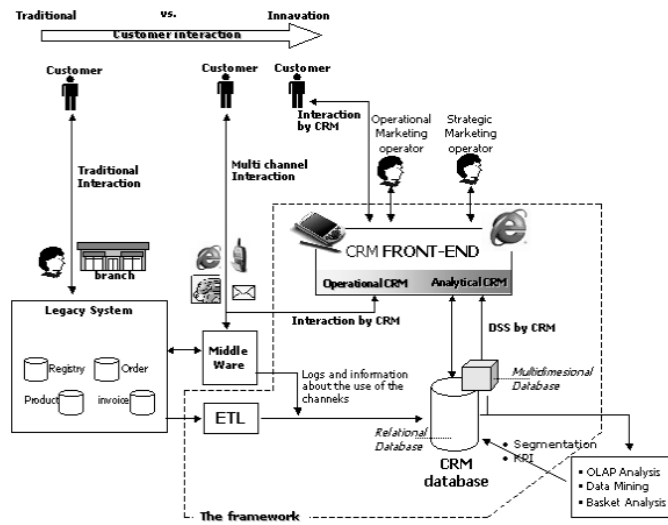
Traditional vs. Innavation

Customer interaction

Customer

Customer

Customer

Interaction by CRM

Operational Marketing operator

Strategic Marketing operator

Traditional Interaction

Multi channel Interaction

branch

CRM FRONT-END

Operational CRM

Analytical CRM

Legacy System

Interaction by CRM

DSS by CRM

Registry

Order

Product

invoice

Middle Ware

Logs and information about the use of the channeks

Multidimesional Database

ETL

Relational Database

CRM database

• Segmentation
• KPI

▪ OLAP Analysis
▪ Data Mining
▪ Basket Analysis

The framework